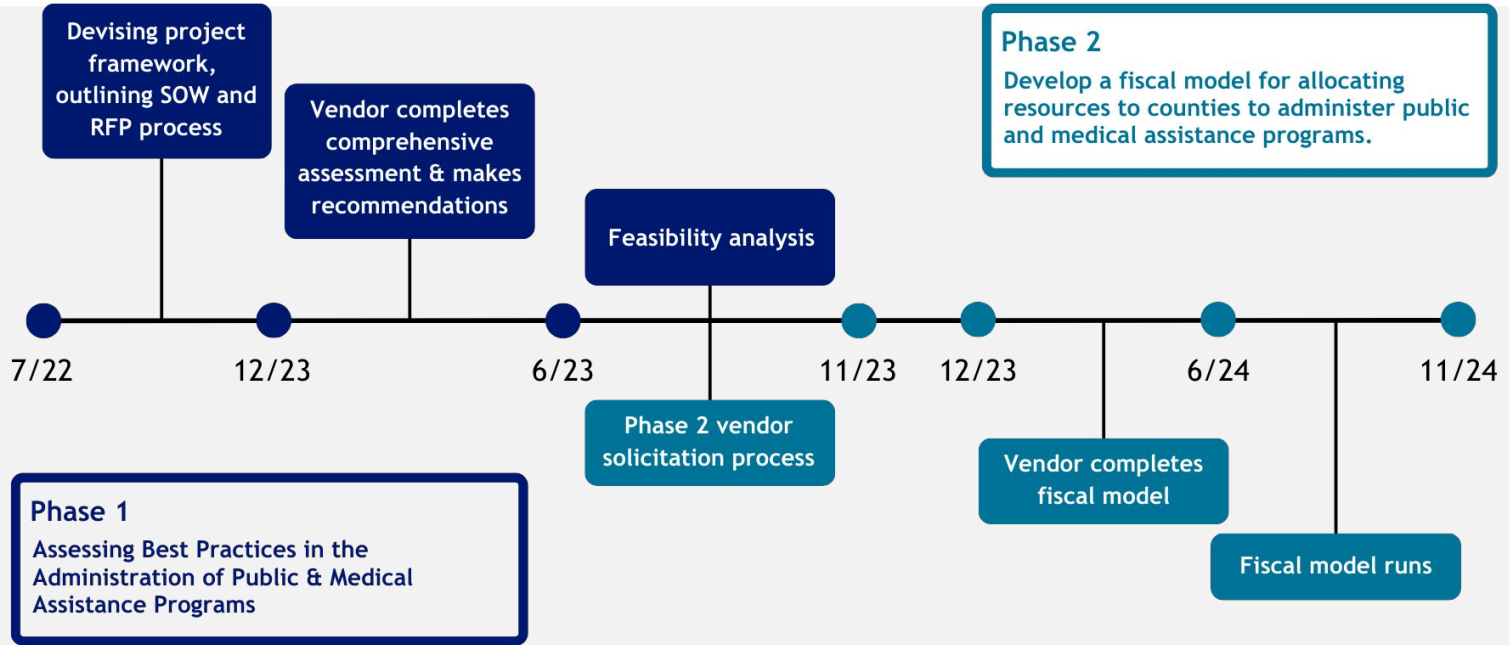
Devising project framework, outlining SOW and RFP process

Vendor completes comprehensive assessment & makes recommendations

Feasibility analysis

Phase 2
Develop a fiscal model for allocating resources to counties to administer public and medical assistance programs.

7/22

12/23

6/23

11/23

12/23

6/24

11/24

Phase 2 vendor solicitation process

Vendor completes fiscal model

Fiscal model runs

Phase 1
Assessing Best Practices in the Administration of Public & Medical Assistance Programs